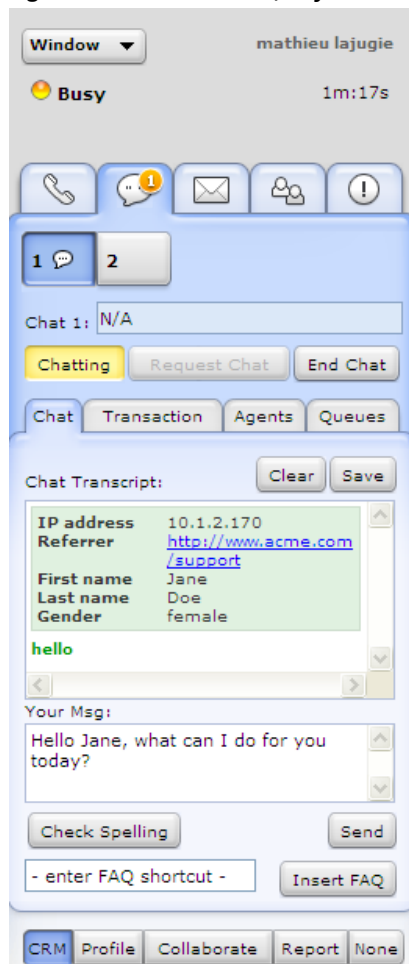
Window

mathieu lajugie

Busy

1m:17s

1

1

2

Chat 1: N/A

Chatting

Request Chat

End Chat

Chat

Transaction

Agents

Queues

Chat Transcript:

Clear

Save

| | |
|---|---|
| IP address | 10.1.2.170 |
| Referrer | http://www.acme.com/support |
| First name | Jane |
| Last name | Doe |
| Gender | female |

hello

Your Msg:

Hello Jane, what can I do for you today?

Check Spelling

Send

- enter FAQ shortcut -

Insert FAQ

CRM

Profile

Collaborate

Report

None